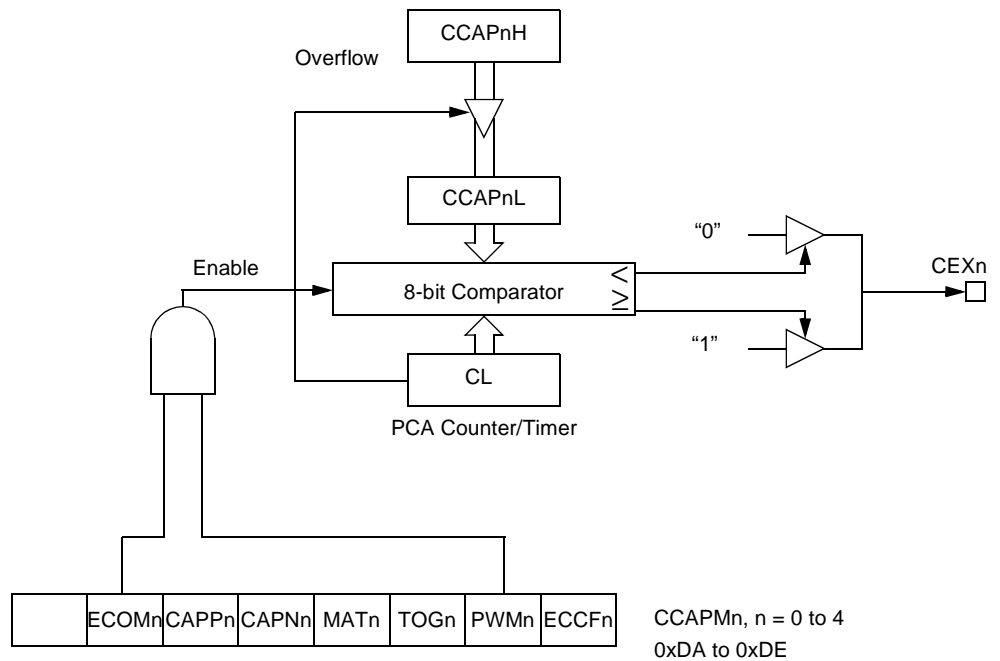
CCAPnH

Overflow

CCAPnL

"0"

Enable

8-bit Comparator

<

≥

CEXn

"1"

CL

PCA Counter/Timer

|  | ECOMn | CAPPn | CAPNn | MATn | TOGn | PWMn | ECCFn |
|---|---|---|---|---|---|---|---|

CCAPMn, n = 0 to 4
0xDA to 0xDE